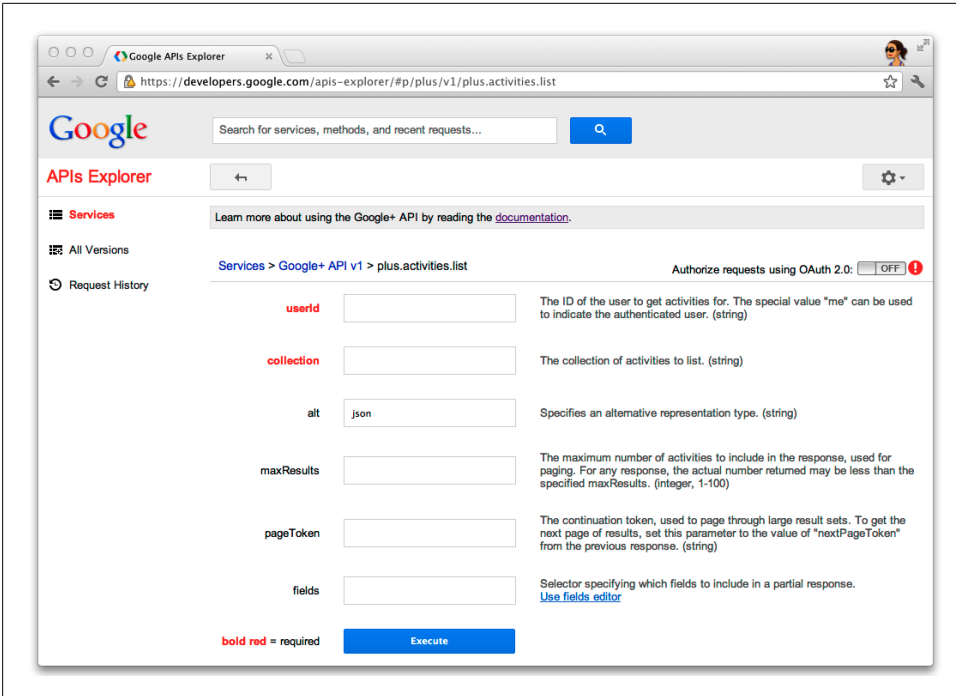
Google APIs Explorer

https://developers.google.com/apis-explorer/#p/plus/v1/plus.activities.list

Google

Search for services, methods, and recent requests...

APIs Explorer

Services

All Versions

Request History

Learn more about using the Google+ API by reading the documentation.

Services > Google+ API v1 > plus.activities.list

Authorize requests using OAuth 2.0: OFF

userId
The ID of the user to get activities for. The special value "me" can be used to indicate the authenticated user. (string)

collection
The collection of activities to list. (string)

alt
json
Specifies an alternative representation type. (string)

maxResults
The maximum number of activities to include in the response, used for paging. For any response, the actual number returned may be less than the specified maxResults. (integer, 1-100)

pageToken
The continuation token, used to page through large result sets. To get the next page of results, set this parameter to the value of "nextPageToken" from the previous response. (string)

fields
Selector specifying which fields to include in a partial response.
Use fields editor

bold red = required

Execute